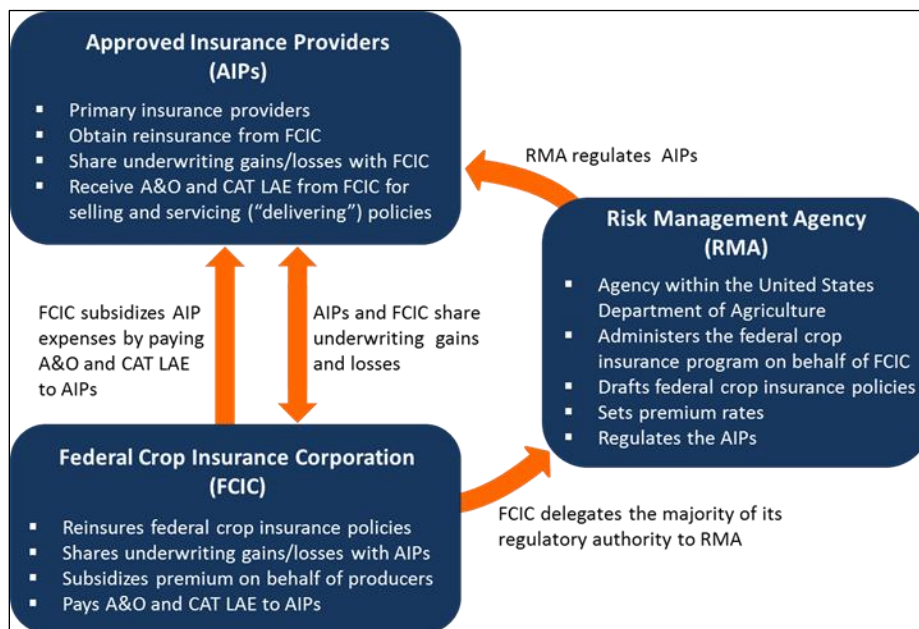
Approved Insurance Providers (AIPs)

- Primary insurance providers
- Obtain reinsurance from FCIC
- Share underwriting gains/losses with FCIC
- Receive A&O and CAT LAE from FCIC for selling and servicing ("delivering") policies

RMA regulates AIPs

Risk Management Agency (RMA)

- Agency within the United States Department of Agriculture
- Administers the federal crop insurance program on behalf of FCIC
- Drafts federal crop insurance policies
- Sets premium rates
- Regulates the AIPs

FCIC subsidizes AIP expenses by paying A&O and CAT LAE to AIPs

AIPs and FCIC share underwriting gains and losses

Federal Crop Insurance Corporation (FCIC)

- Reinsures federal crop insurance policies
- Shares underwriting gains/losses with AIPs
- Subsidizes premium on behalf of producers
- Pays A&O and CAT LAE to AIPs

FCIC delegates the majority of its regulatory authority to RMA